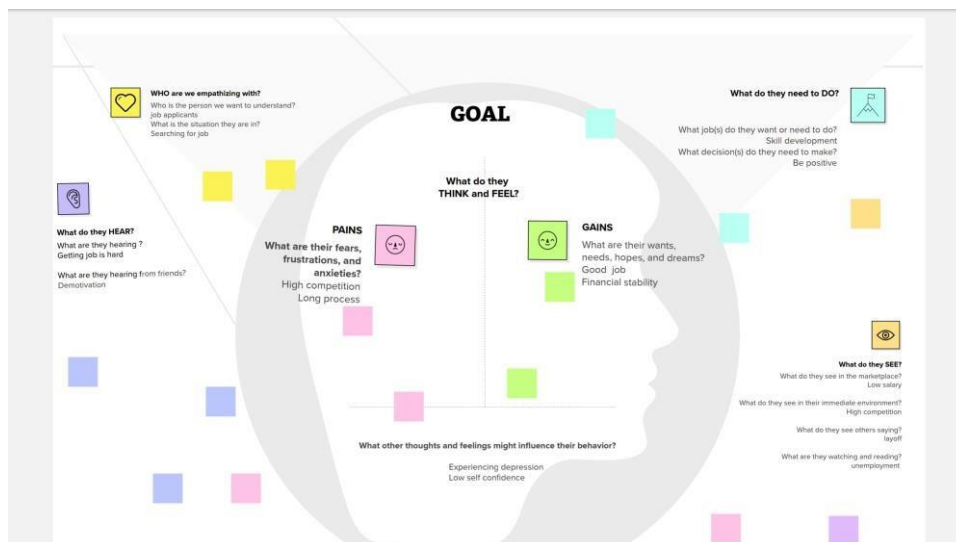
WHO are we empathizing with?
Who is the person we want to understand?
job applicants
What is the situation they are in?
Searching for job

GOAL

What do they need to DO?
What job(s) do they want or need to do?
Skill development
What decision(s) do they need to make?
Be positive

What do they THINK and FEEL?

What do they HEAR?
What are they hearing ?
Getting job is hard

What are they hearing from friends?
Demotivation

PAINS
What are their fears, frustrations, and anxieties?
High competition
Long process

GAINS
What are their wants, needs, hopes, and dreams?
Good job
Financial stability

What do they SEE?
What do they see in the marketplace?
Low salary

What do they see in their immediate environment?
High competition

What do they see others saying?
layoff

What are they watching and reading?
unemployment

What other thoughts and feelings might influence their behavior?
Experiencing depression
Low self confidence